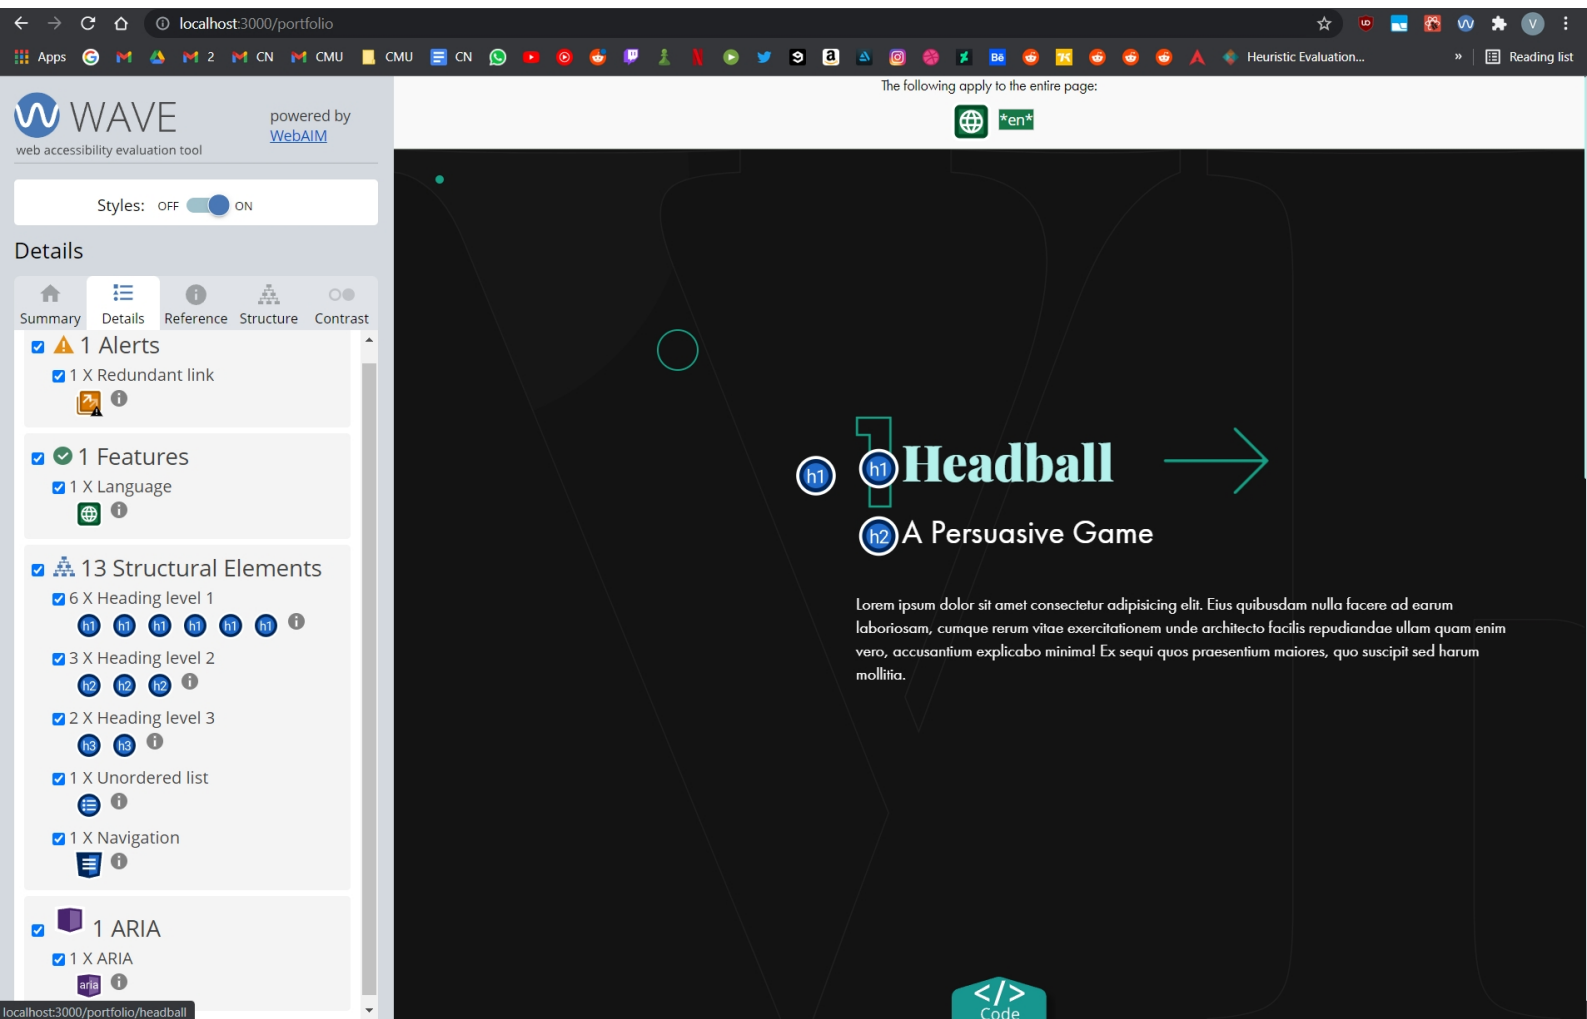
localhost:3000/portfolio

Apps 2 CN CMU CMU CN Heuristic Evaluation... » Reading list

WAVE
web accessibility evaluation tool
powered by WebAIM

Styles: OFF ON

Details

Summary Details Reference Structure Contrast

1 Alerts
1 X Redundant link

1 Features
1 X Language

13 Structural Elements
6 X Heading level 1
h1 h1 h1 h1 h1 h1
3 X Heading level 2
h2 h2 h2
2 X Heading level 3
h3 h3
1 X Unordered list
1 X Navigation

1 ARIA
1 X ARIA
aria

localhost:3000/portfolio/headball

The following apply to the entire page:
*en*

h1 h1 Headball
h2 A Persuasive Game

Lorem ipsum dolor sit amet consectetur adipisicing elit. Eius quibusdam nulla facere ad earum laboriosam, cumque rerum vitae exercitationem unde architecto facilis repudiandae ullam quam enim vero, accusantium explicabo minima! Ex sequi quos praesentium maiores, quo suscipit sed harum mollitia.

</>
Code